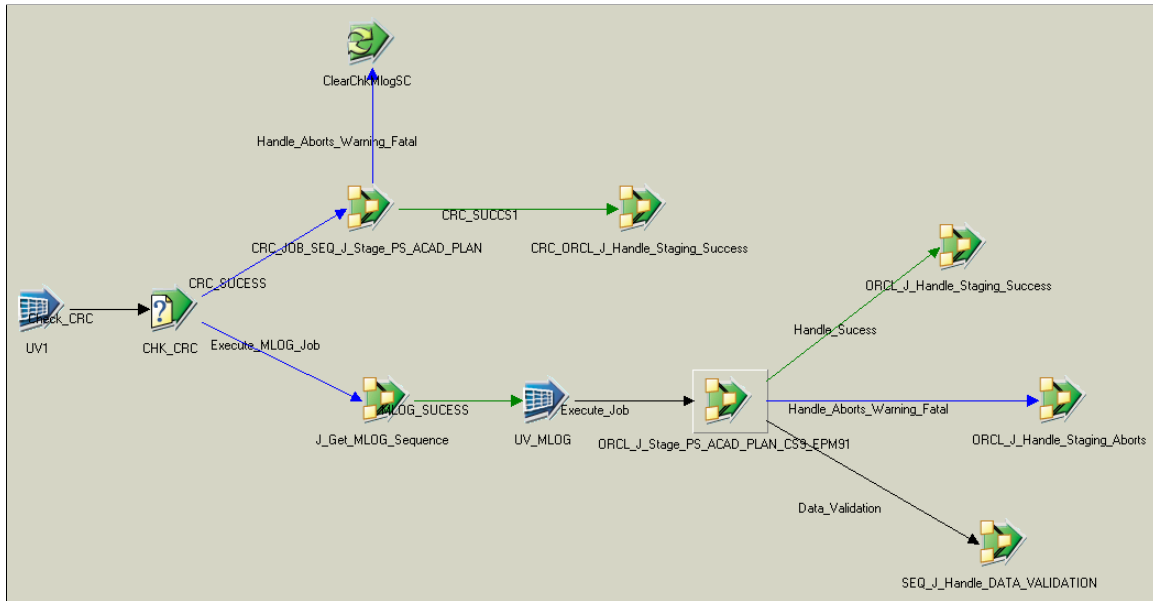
ClearChkMlogSC

Handle_Aborts_Warning_Fatal

CRC_SUCCS1

CRC_JOB_SEQ_J_Stage_PS_ACAD_PLAN

CRC_ORCL_J_Handle_Staging_Success

ORCL_J_Handle_Staging_Success

CRC_SUCESS

Check_CRC

UV1

CHK_CRC

Execute_MLOG_Job

Handle_Sucess

MLOG_SUCESS

Execute_Job

Handle_Aborts_Warning_Fatal

J_Get_MLOG_Sequence

UV_MLOG

ORCL_J_Stage_PS_ACAD_PLAN_CS9_EPM91

ORCL_J_Handle_Staging_Aborts

Data_Validation

SEQ_J_Handle_DATA_VALIDATION